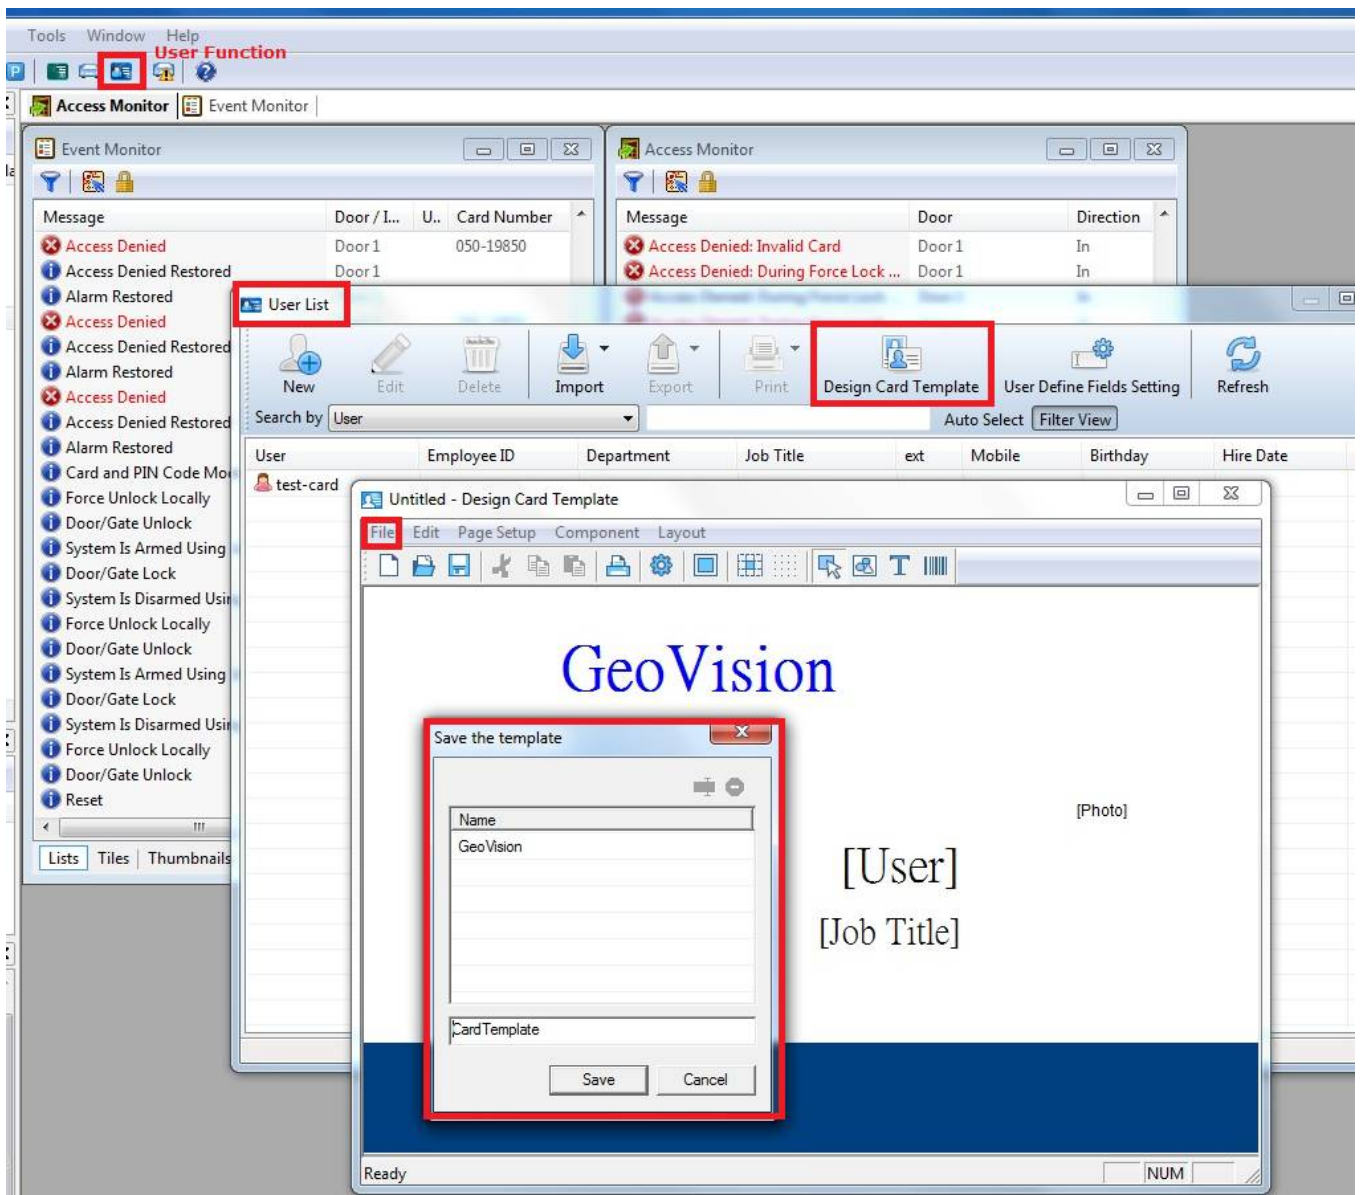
Tools Window Help

User Function

Access Monitor | Event Monitor

Event Monitor

| Message | Door / I... | U.. | Card Number |
|---|---|---|---|
| Access Denied | Door 1 | | 050-19850 |
| Access Denied Restored | Door 1 | | |
| Alarm Restored | | | |
| Access Denied | | | |
| Access Denied Restored | | | |
| Alarm Restored | | | |
| Access Denied | | | |
| Access Denied Restored | | | |
| Alarm Restored | | | |
| Card and PIN Code Mo | | | |
| Force Unlock Locally | | | |
| Door/Gate Unlock | | | |
| System Is Armed Using | | | |
| Door/Gate Lock | | | |
| System Is Disarmed Usi | | | |
| Force Unlock Locally | | | |
| Door/Gate Unlock | | | |
| System Is Armed Using | | | |
| Door/Gate Lock | | | |
| System Is Disarmed Usi | | | |
| Force Unlock Locally | | | |
| Door/Gate Unlock | | | |
| Reset | | | |

Lists Tiles Thumbnails

Access Monitor

| Message | Door | Direction |
|---|---|---|
| Access Denied: Invalid Card | Door 1 | In |
| Access Denied: During Force Lock ... | Door 1 | In |

User List

New Edit Delete Import Export Print Design Card Template User Define Fields Setting Refresh

Search by User

Auto Select Filter View

| User | Employee ID | Department | Job Title | ext | Mobile | Birthday | Hire Date |
|---|---|---|---|---|---|---|---|
| test-card | | | | | | | |

Untitled - Design Card Template

File Edit Page Setup Component Layout

GeoVision

[Photo]

[User]

[Job Title]

Save the template

Name

GeoVision

CardTemplate

Save Cancel

Ready

NUM